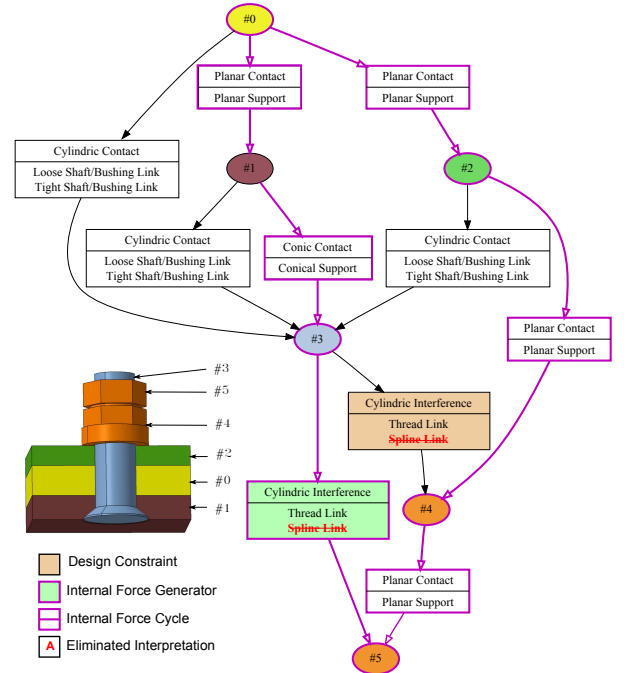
#0

Planar Contact
Planar Support

Planar Contact
Planar Support

Cylindric Contact
Loose Shaft/Bushing Link
Tight Shaft/Bushing Link

#1

#2

Cylindric Contact
Loose Shaft/Bushing Link
Tight Shaft/Bushing Link

Conic Contact
Conical Support

Cylindric Contact
Loose Shaft/Bushing Link
Tight Shaft/Bushing Link

#3

Planar Contact
Planar Support

#3
#5
#4
#2
#0
#1

Cylindric Interference
Thread Link
~~Spline Link~~

Cylindric Interference
Thread Link
~~Spline Link~~

#4

Planar Contact
Planar Support

#5

Design Constraint
Internal Force Generator
Internal Force Cycle
A Eliminated Interpretation